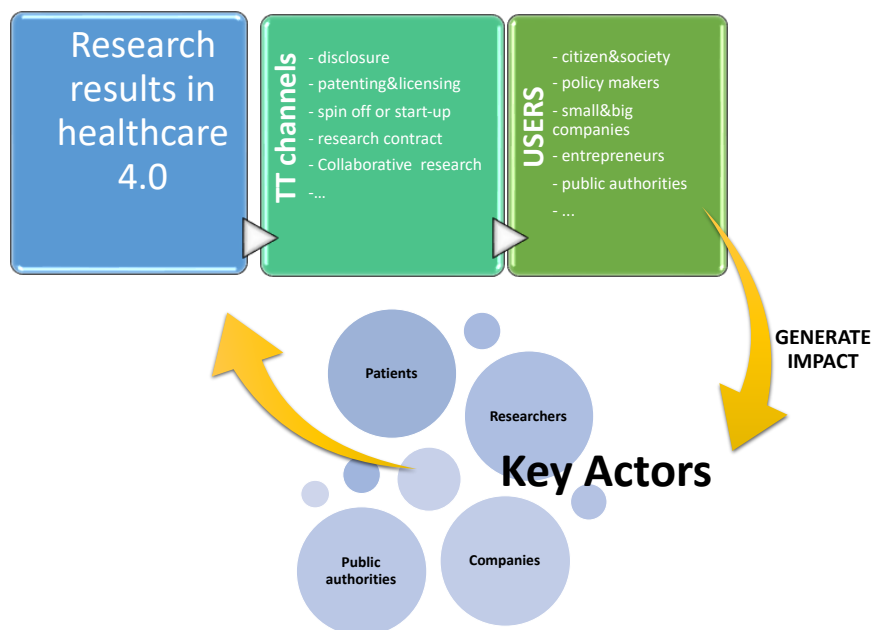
Research results in healthcare 4.0

TT channels
- disclosure
- patenting&licensing
- spin off or start-up
- research contract
- Collaborative research
-...

USERS
- citizen&society
- policy makers
- small&big companies
- entrepreneurs
- public authorities
- ...

GENERATE IMPACT

Patients

Researchers

Key Actors

Public authorities

Companies